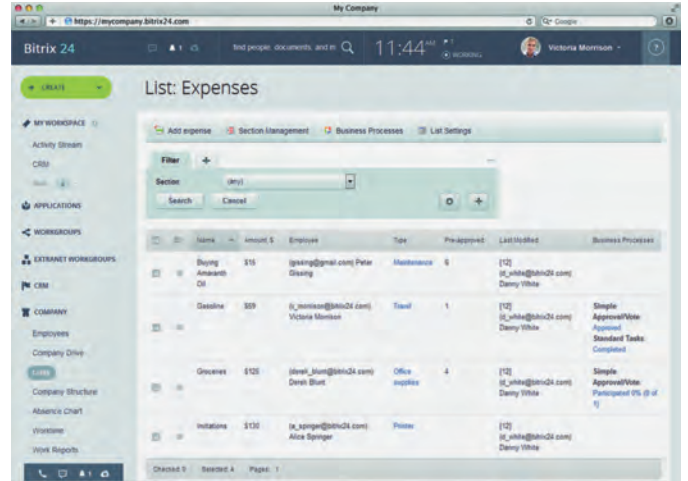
My Company

https://mycompany.bitrix24.com

Google

Bitrix 24

1

find people, documents, and m

11:44 AM

WORKING

Victoria Morrison

?

+ CREATE

MY WORKSPACE

Activity Stream

CRM

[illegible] 4

APPLICATIONS

WORKGROUPS

EXTRANET WORKGROUPS

CRM

COMPANY

Employees

Company Drive

Lists

Company Structure

Absence Chart

Worktime

Work Reports

List: Expenses

Add expense

Section Management

Business Processes

List Settings

Filter

+

Section: (any)

Search

Cancel

| | | Name | Amount, $ | Employee | Type | Pre-approved | Last Modified | Business Processes |
|---|---|---|---|---|---|---|---|---|
| | | Buying Amaranth Oil | $15 | (pgissing@gmail.com) Peter Gissing | Maintenance | 6 | [12] (d_white@bitrix24.com) Danny White | |
| | | Gasoline | $69 | (v_morrison@bitrix24.com) Victoria Morrison | Travel | 1 | [12] (d_white@bitrix24.com) Danny White | Simple Approval/Vote: Approved Standard Tasks: Completed |
| | | Groceries | $125 | (derek_blunt@bitrix24.com) Derek Blunt | Office supplies | 4 | [12] (d_white@bitrix24.com) Danny White | Simple Approval/Vote: Participated 0% (0 of 1) |
| | | Invitations | $130 | (a_springer@bitrix24.com) Alice Springer | Printer | | [12] (d_white@bitrix24.com) Danny White | |

Checked: 0 Selected: 4 Pages: 1